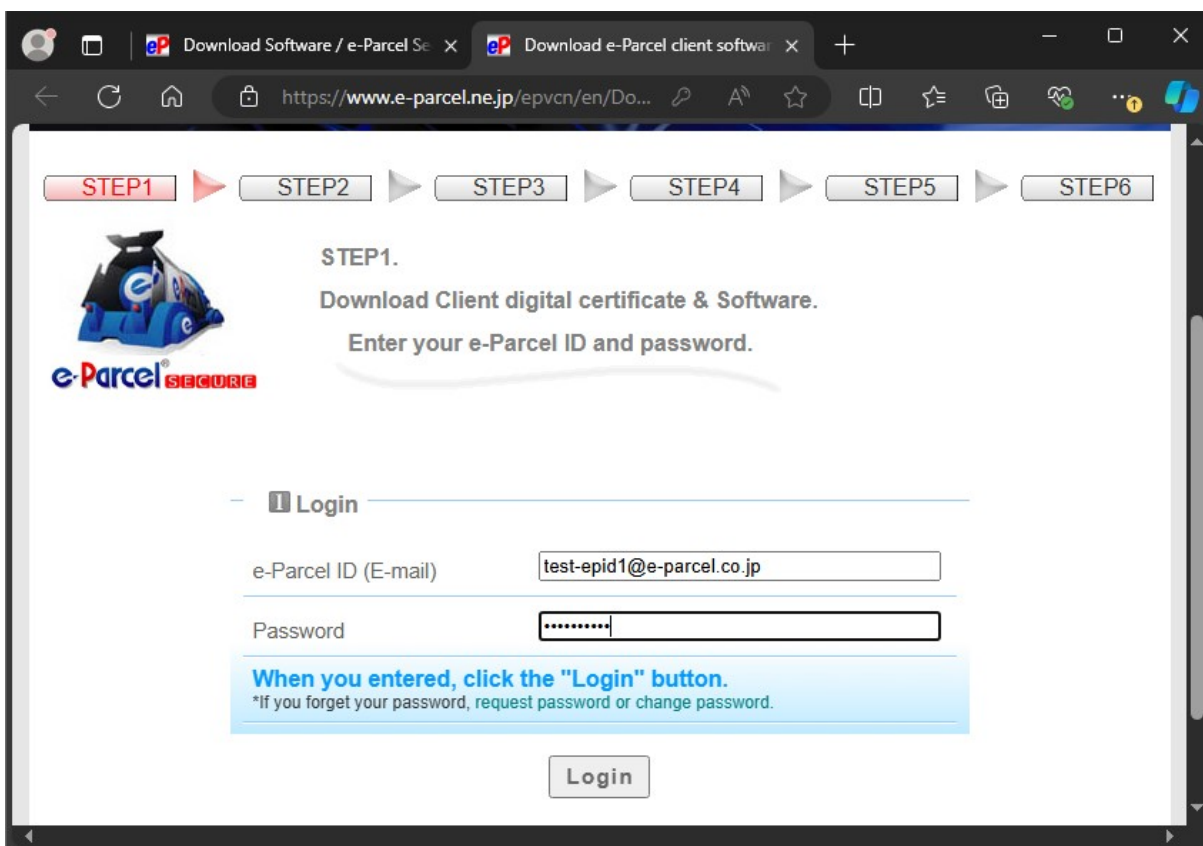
Download Software / e-Parcel Se ×
Download e-Parcel client softwar ×
https://www.e-parcel.ne.jp/epvcn/en/Do...

STEP1 STEP2 STEP3 STEP4 STEP5 STEP6

e-Parcel SECURE

STEP1.

Download Client digital certificate & Software.

Enter your e-Parcel ID and password.

Login

e-Parcel ID (E-mail) test-epid1@e-parcel.co.jp

Password ••••••••••

When you entered, click the "Login" button.
*If you forget your password, request password or change password.

Login